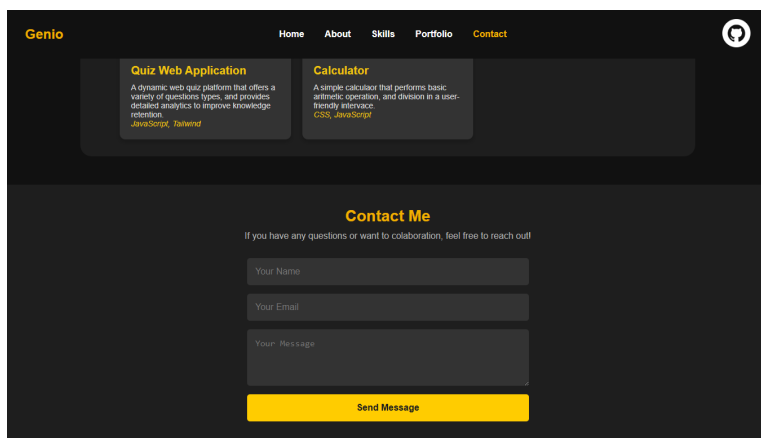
Genio

Home About Skills Portfolio Contact

Quiz Web Application

A dynamic web quiz platform that offers a variety of questions types, and provides detailed analytics to improve knowledge retention.

JavaScript, Tailwind

Calculator

A simple calculaor that performs basic arimetic operation, and division in a user-friendly intervace.

CSS, JavaScript

Contact Me

If you have any questions or want to colaboration, feel free to reach out!

Your Name

Your Email

Your Message

Send Message